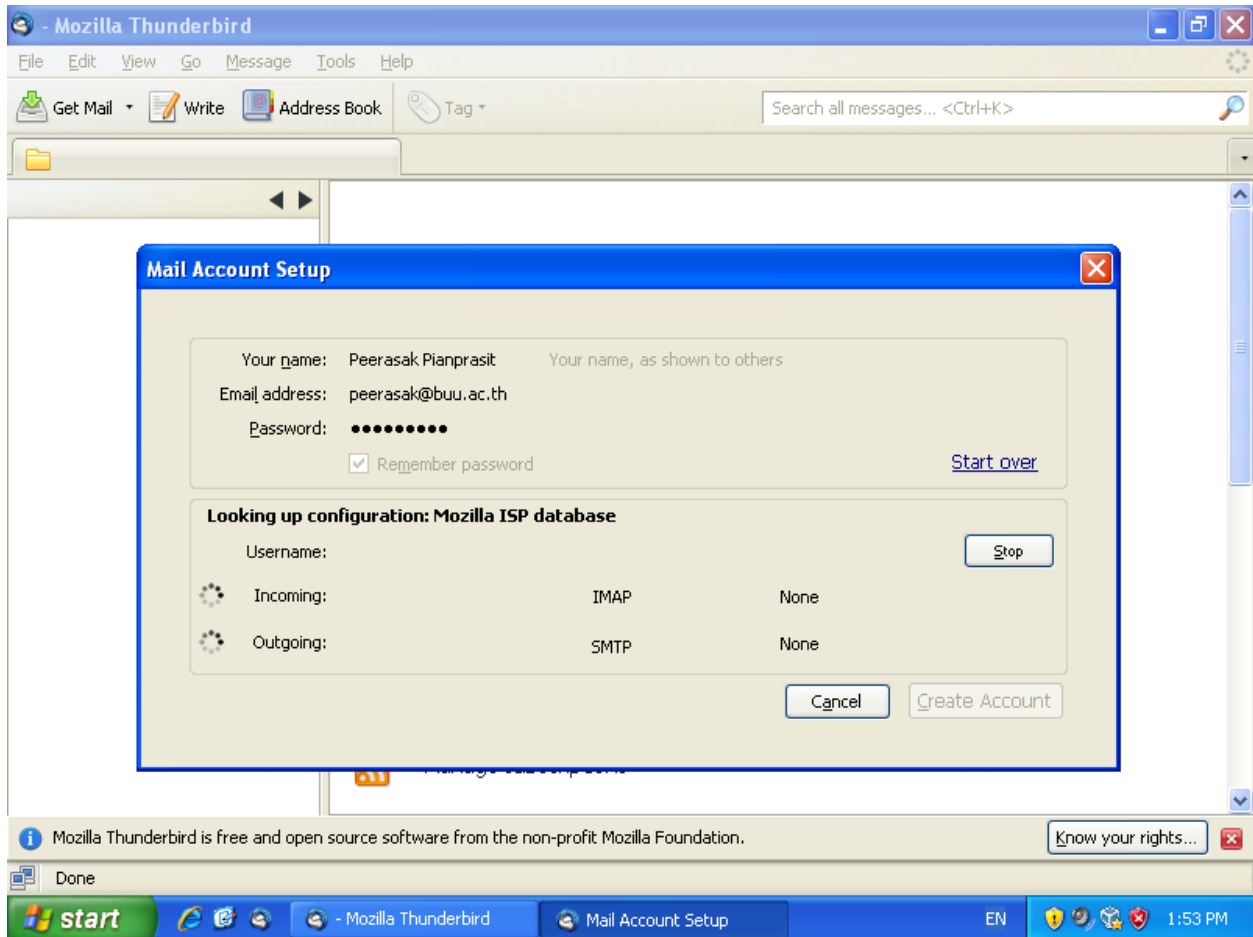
- Mozilla Thunderbird

File Edit View Go Message Tools Help

Get Mail Write Address Book Tag

Search all messages... <Ctrl+K>

Mail Account Setup

Your name: Peerasak Pianprasit Your name, as shown to others

Email address: peerasak@buu.ac.th

Password: ●●●●●●●●●

Remember password

Start over

Looking up configuration: Mozilla ISP database

Username:

Stop

Incoming: IMAP None

Outgoing: SMTP None

Cancel

Create Account

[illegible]

Mozilla Thunderbird is free and open source software from the non-profit Mozilla Foundation.

Know your rights...

Done

start

- Mozilla Thunderbird

Mail Account Setup

EN

1:53 PM